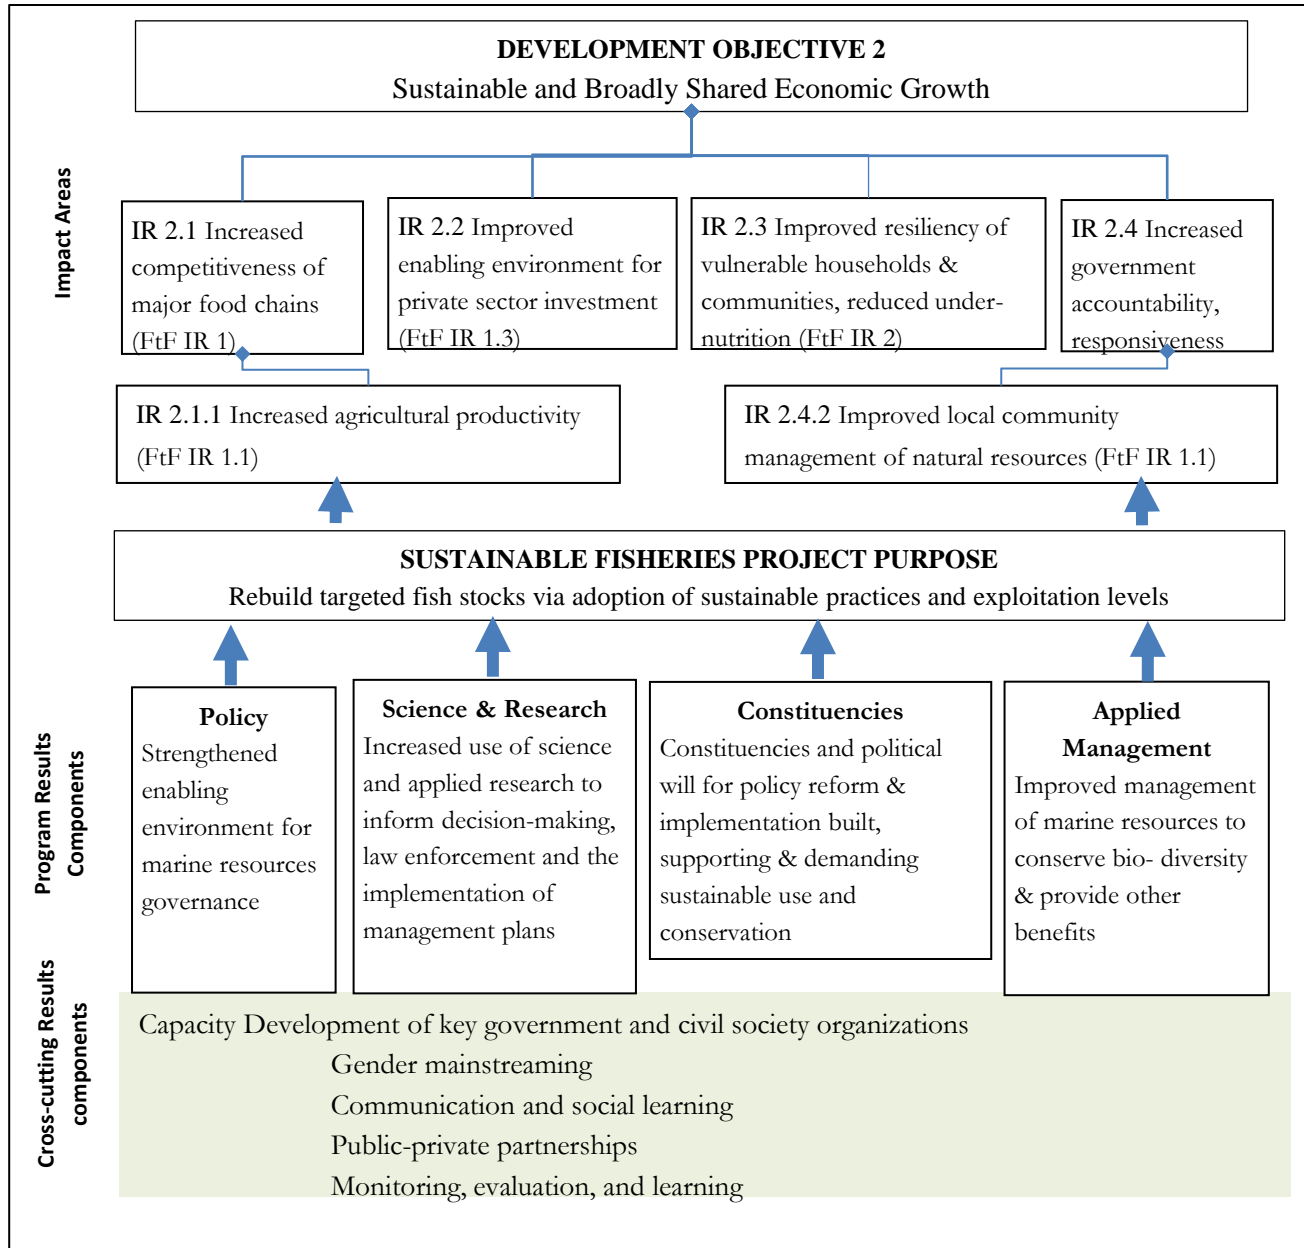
DEVELOPMENT OBJECTIVE 2
Sustainable and Broadly Shared Economic Growth

Impact Areas

IR 2.1 Increased competitiveness of major food chains (FtF IR 1)

IR 2.2 Improved enabling environment for private sector investment (FtF IR 1.3)

IR 2.3 Improved resiliency of vulnerable households & communities, reduced under-nutrition (FtF IR 2)

IR 2.4 Increased government accountability, responsiveness

IR 2.1.1 Increased agricultural productivity (FtF IR 1.1)

IR 2.4.2 Improved local community management of natural resources (FtF IR 1.1)

SUSTAINABLE FISHERIES PROJECT PURPOSE
Rebuild targeted fish stocks via adoption of sustainable practices and exploitation levels

Program Results Components

Policy
Strengthened enabling environment for marine resources governance

Science & Research
Increased use of science and applied research to inform decision-making, law enforcement and the implementation of management plans

Constituencies
Constituencies and political will for policy reform & implementation built, supporting & demanding sustainable use and conservation

Applied Management
Improved management of marine resources to conserve bio- diversity & provide other benefits

Cross-cutting Results components

Capacity Development of key government and civil society organizations
Gender mainstreaming
Communication and social learning
Public-private partnerships
Monitoring, evaluation, and learning